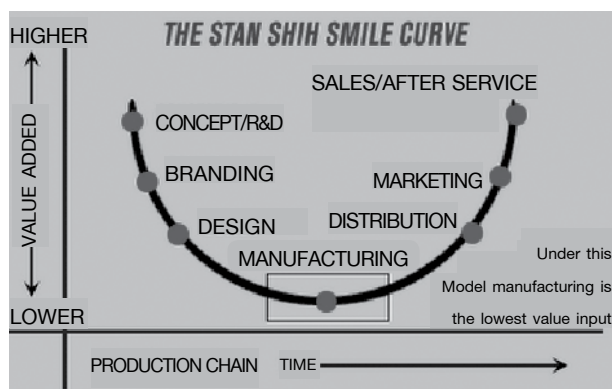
HIGHER

THE STAN SHIH SMILE CURVE

VALUE ADDED

SALES/AFTER SERVICE

CONCEPT/R&D

BRANDING

MARKETING

DESIGN

DISTRIBUTION

MANUFACTURING

Under this Model manufacturing is the lowest value input

LOWER

PRODUCTION CHAIN

TIME